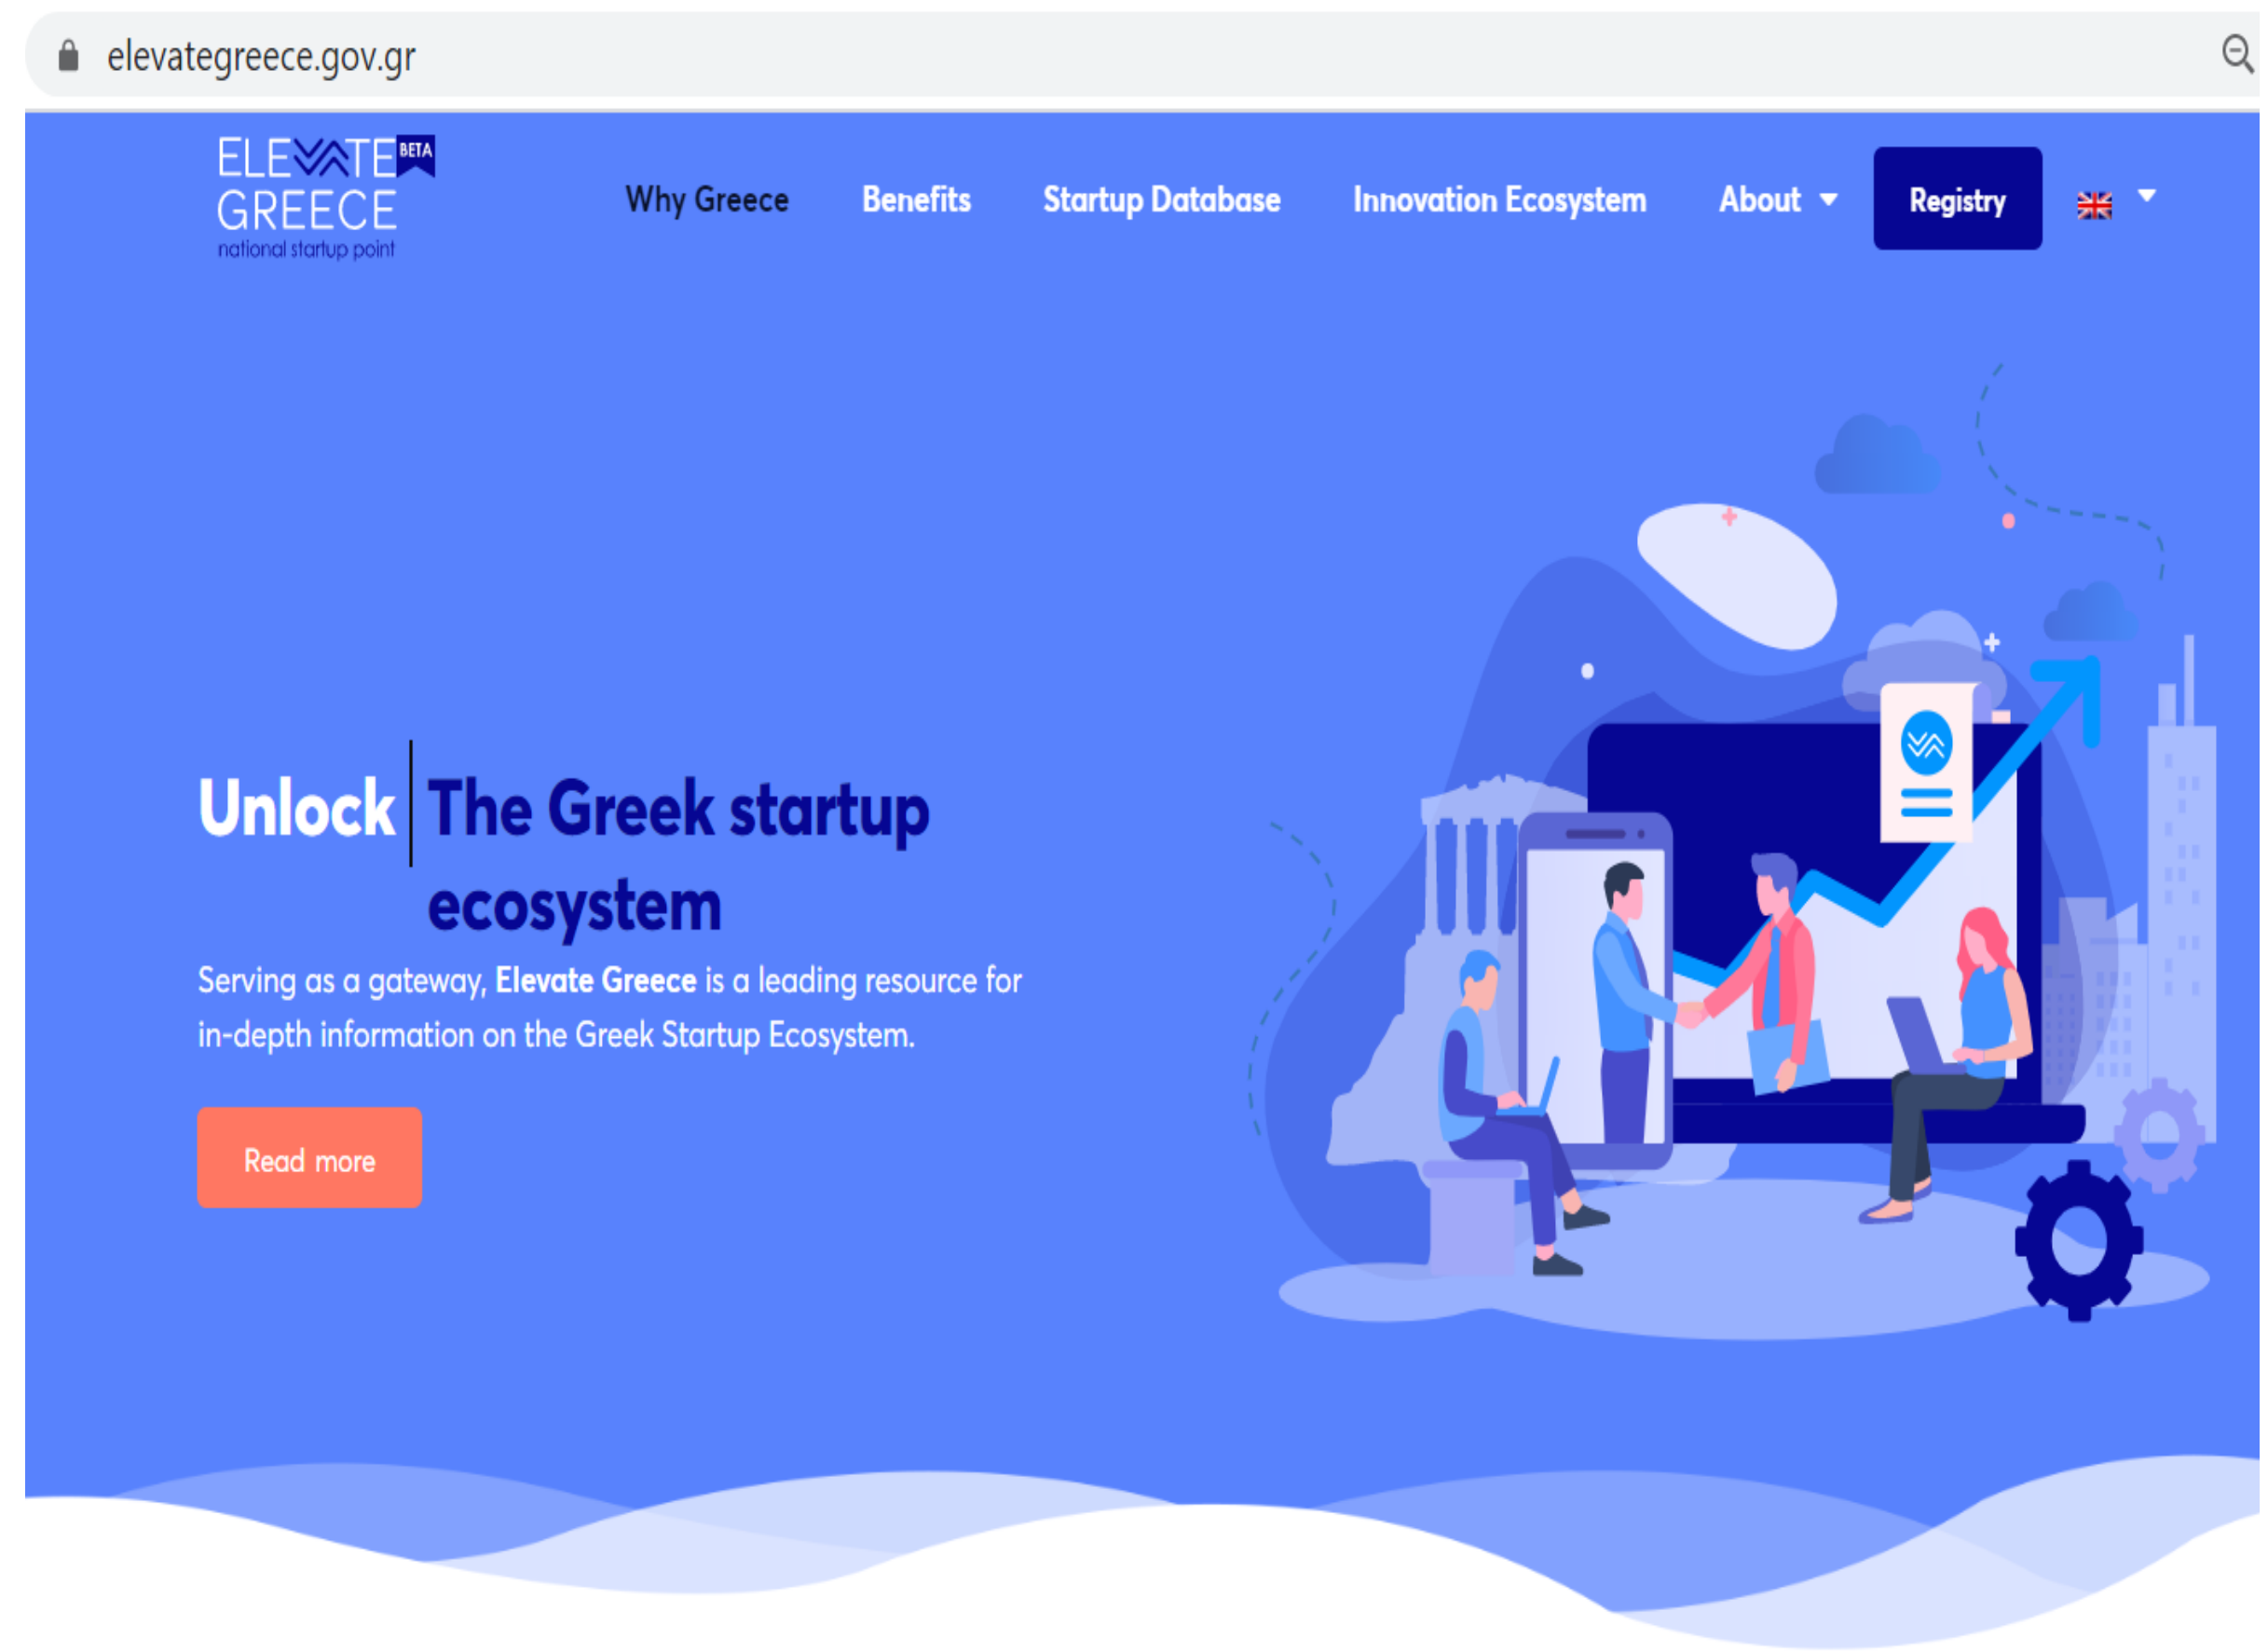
elevategreece.gov.gr

ELEVATE BETA GREECE national startup point

Why Greece Benefits Startup Database Innovation Ecosystem About Registry

Unlock The Greek startup ecosystem

Serving as a gateway, **Elevate Greece** is a leading resource for in-depth information on the Greek Startup Ecosystem.

Read more